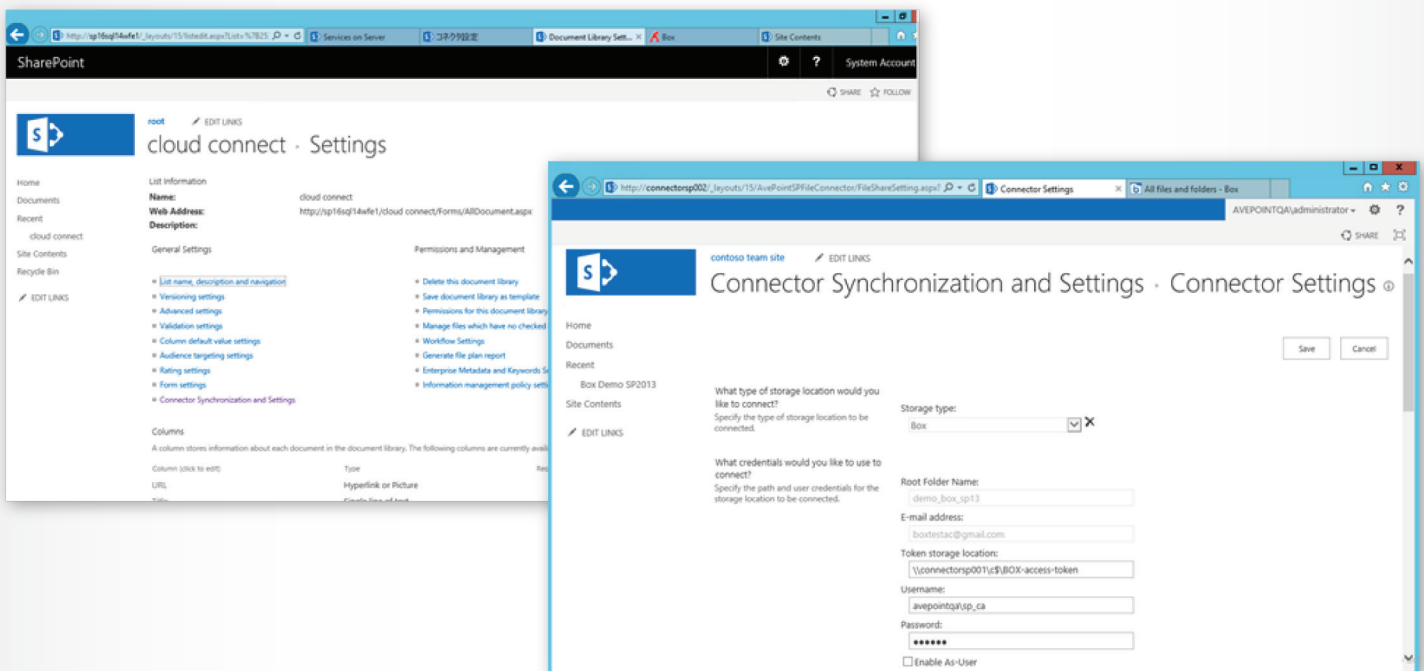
http://sp16sql14wfe1/_layouts/15/listedit.aspx?List=%7B25 Services on Server コネクタ設定 Document Library Sett... Box Site Contents

SharePoint

System Account

SHARE FOLLOW

root EDIT LINKS

cloud connect · Settings

Home
Documents
Recent
cloud connect
Site Contents
Recycle Bin
EDIT LINKS

List Information
Name: cloud connect
Web Address: http://sp16sql14wfe1/cloud connect/Forms/AllDocument.aspx
Description:

General Settings

List name, description and navigation
Versioning settings
Advanced settings
Validation settings
Column default value settings
Audience targeting settings
Rating settings
Form settings
Connector Synchronization and Settings

Permissions and Management

Delete this document library
Save document library as template
Permissions for this document library
Manage files which have no checked
Workflow Settings
Generate file plan report
Enterprise Metadata and Keywords S
Information management policy setti

Columns

A column stores information about each document in the document library. The following columns are currently avail

Column (click to edit) Type
URL Hyperlink or Picture

http://connectorsp002/_layouts/15/AvePointSPFileConnector/FileShareSetting.aspx? Connector Settings All files and folders - Box

AVEPOINTQA\administrator

SHARE

contoso team site EDIT LINKS

Connector Synchronization and Settings · Connector Settings

Home
Documents
Recent
Box Demo SP2013
Site Contents
EDIT LINKS

Save Cancel

What type of storage location would you like to connect?
Specify the type of storage location to be connected.

Storage type:
Box

What credentials would you like to use to connect?
Specify the path and user credentials for the storage location to be connected.

Root Folder Name:
demo_box_sp13
E-mail address:
boxtestac@gmail.com
Token storage location:
\\connectorsp001\c$\BOX-access-token
Username:
avepointqa\sp_ca
Password:
••••••
Enable As-User